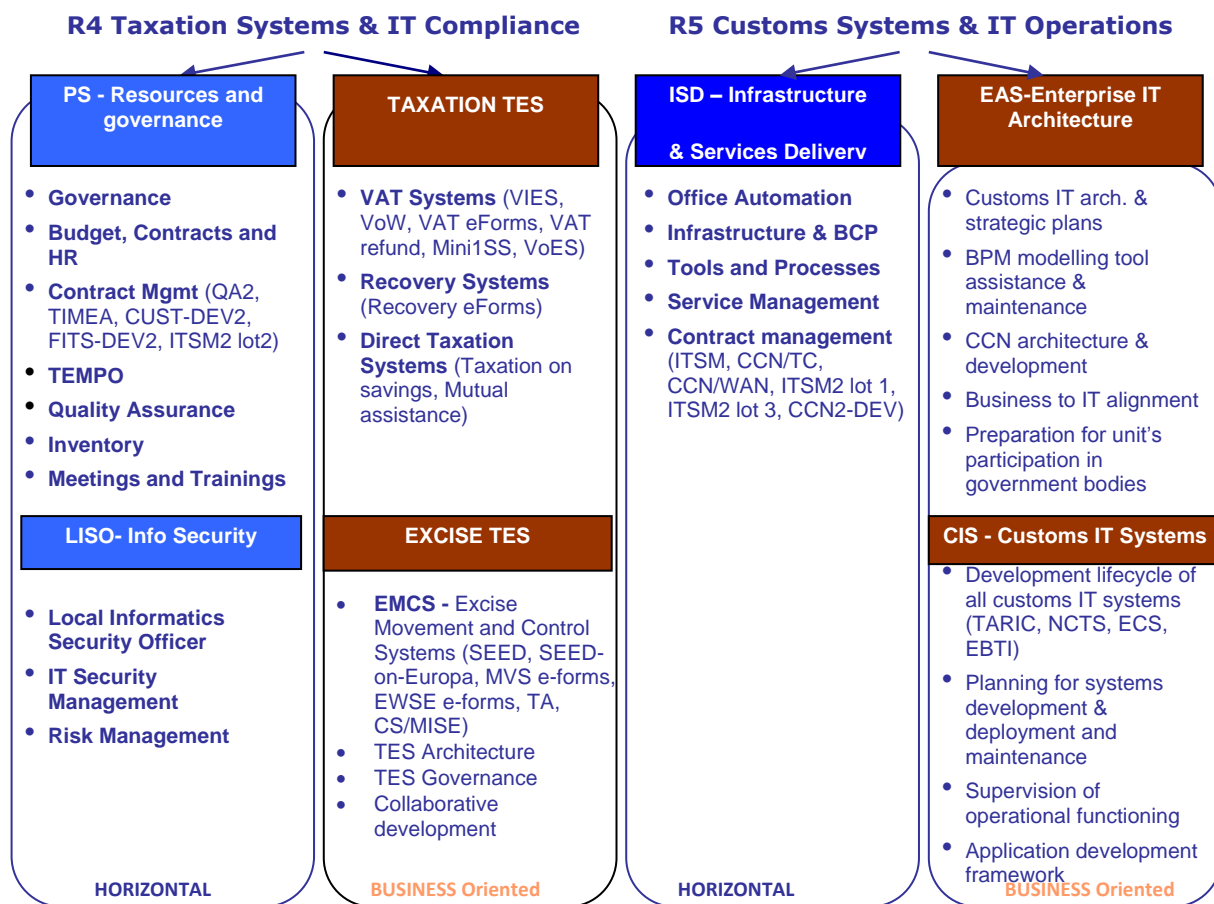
R4 Taxation Systems & IT Compliance

R5 Customs Systems & IT Operations

PS - Resources and governance

- Governance
- Budget, Contracts and HR
- Contract Mgmt (QA2, TIMEA, CUST-DEV2, FITS-DEV2, ITSM2 lot2)
- TEMPO
- Quality Assurance
- Inventory
- Meetings and Trainings

LISO- Info Security

- Local Informatics Security Officer
- IT Security Management
- Risk Management

HORIZONTAL

TAXATION TES

- VAT Systems (VIES, VoW, VAT eForms, VAT refund, Mini1SS, VoES)
- Recovery Systems (Recovery eForms)
- Direct Taxation Systems (Taxation on savings, Mutual assistance)

EXCISE TES

- EMCS - Excise Movement and Control Systems (SEED, SEED-on-Europa, MVS e-forms, EWSE e-forms, TA, CS/MISE)
- TES Architecture
- TES Governance
- Collaborative development

BUSINESS Oriented

ISD – Infrastructure & Services Deliverv

- Office Automation
- Infrastructure & BCP
- Tools and Processes
- Service Management
- Contract management (ITSM, CCN/TC, CCN/WAN, ITSM2 lot 1, ITSM2 lot 3, CCN2-DEV)

HORIZONTAL

EAS-Enterprise IT Architecture

- Customs IT arch. & strategic plans
- BPM modelling tool assistance & maintenance
- CCN architecture & development
- Business to IT alignment
- Preparation for unit's participation in government bodies

CIS - Customs IT Systems

- Development lifecycle of all customs IT systems (TARIC, NCTS, ECS, EBTI)
- Planning for systems development & deployment and maintenance
- Supervision of operational functioning
- Application development framework

BUSINESS Oriented